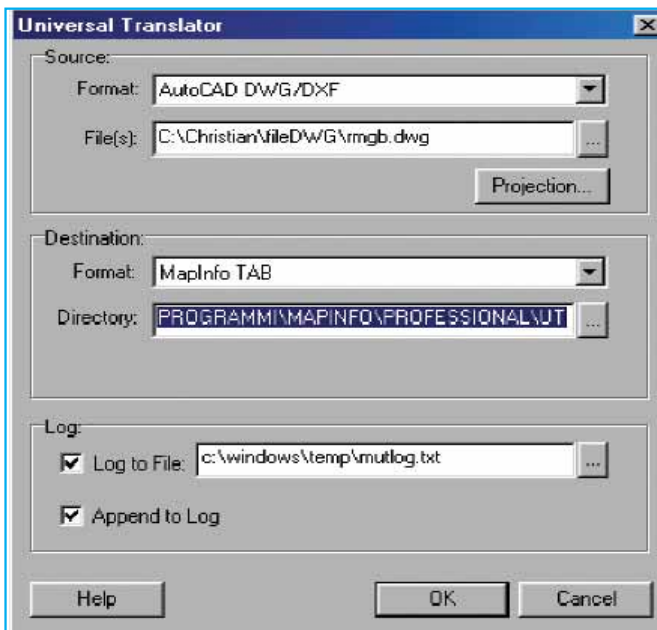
Universal Translator

Source:

Format: AutoCAD DWG/DXF

File(s): C:\Christian\fileDWG\rmgb.dwg

...

Projection...

Destination:

Format: MapInfo TAB

Directory: PROGRAMMI\MAPINFO\PROFESSIONAL\UT

...

Log:

Log to File: c:\windows\temp\mutlog.txt

...

Append to Log

Help

OK

Cancel